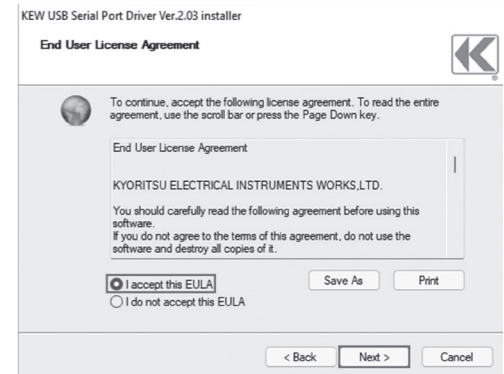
KEW USB Serial Port Driver Ver.2.03 installer

End User License Agreement

To continue, accept the following license agreement. To read the entire agreement, use the scroll bar or press the Page Down key.

End User License Agreement

KYORITSU ELECTRICAL INSTRUMENTS WORKS,LTD.

You should carefully read the following agreement before using this software.
If you do not agree to the terms of this agreement, do not use the software and destroy all copies of it.

I accept this EULA

I do not accept this EULA

Save As

Print

< Back

Next >

Cancel